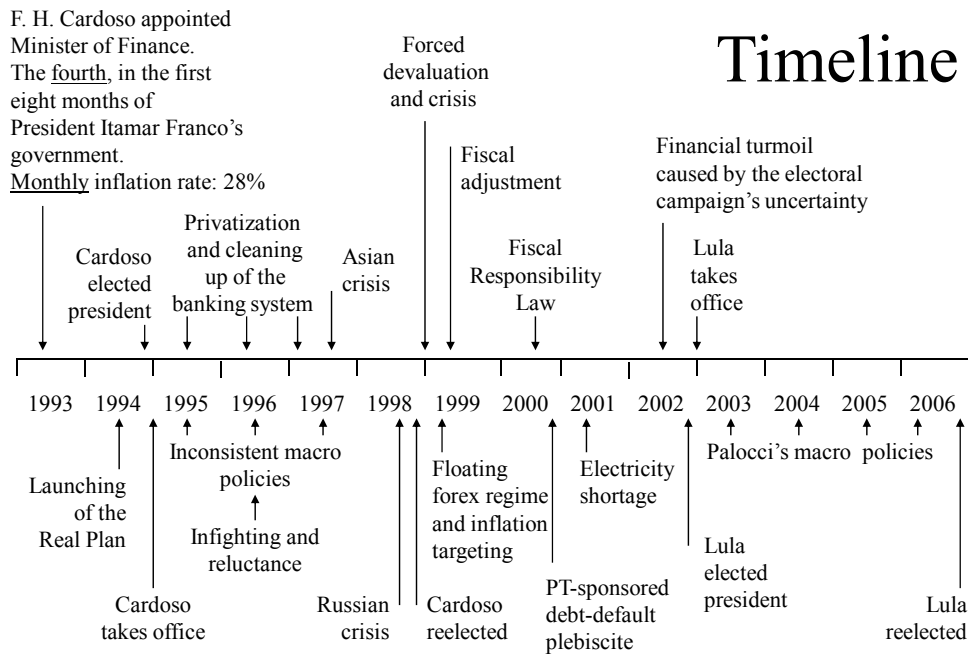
Timeline

F. H. Cardoso appointed Minister of Finance. The fourth, in the first eight months of President Itamar Franco's government. Monthly inflation rate: 28%

Cardoso elected president

Privatization and cleaning up of the banking system

Asian crisis

Forced devaluation and crisis

Fiscal adjustment

Fiscal Responsibility Law

Financial turmoil caused by the electoral campaign's uncertainty

Lula takes office

1993 1994 1995 1996 1997 1998 1999 2000 2001 2002 2003 2004 2005 2006

Launching of the Real Plan

Cardoso takes office

Inconsistent macro policies

Infighting and reluctance

Russian crisis

Cardoso reelected

Floating forex regime and inflation targeting

PT-sponsored debt-default plebiscite

Electricity shortage

Lula elected president

Palocci's macro policies

Lula reelected